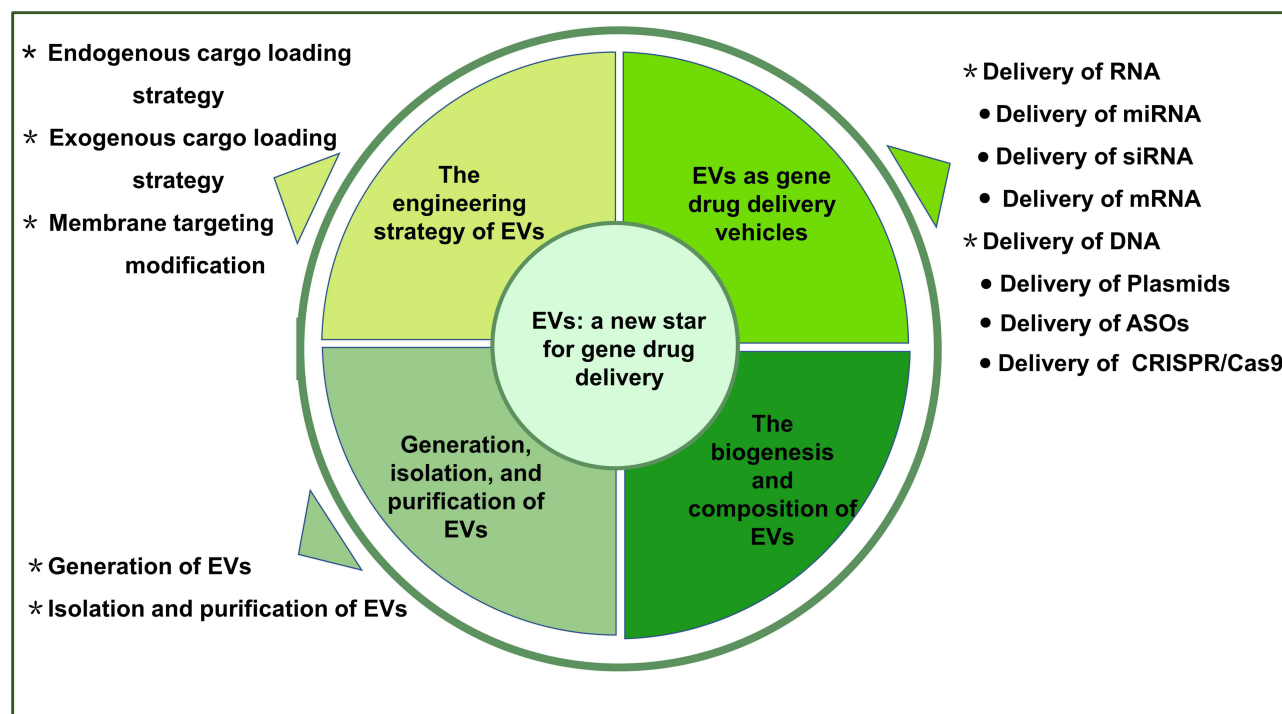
* Endogenous cargo loading strategy
* Exogenous cargo loading strategy
* Membrane targeting modification

The engineering strategy of EVs

EVs as gene drug delivery vehicles

* Delivery of RNA
• Delivery of miRNA
• Delivery of siRNA
• Delivery of mRNA
* Delivery of DNA
• Delivery of Plasmids
• Delivery of ASOs
• Delivery of CRISPR/Cas9

EVs: a new star for gene drug delivery

Generation, isolation, and purification of EVs

The biogenesis and composition of EVs

* Generation of EVs
* Isolation and purification of EVs